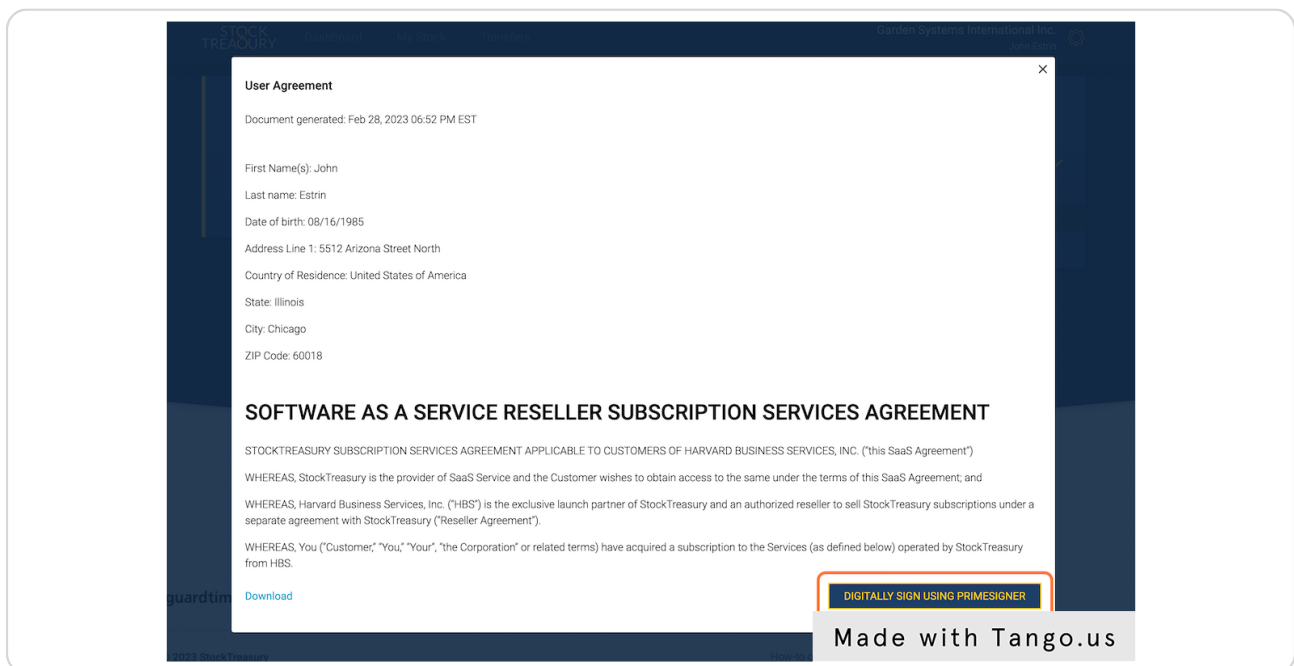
STOCK TREASURY Dashboard My Stock Transfers

Garden Systems International Inc.
John Estrin

User Agreement

×

Document generated: Feb 28, 2023 06:52 PM EST

First Name(s): John

Last name: Estrin

Date of birth: 08/16/1985

Address Line 1: 5512 Arizona Street North

Country of Residence: United States of America

State: Illinois

City: Chicago

ZIP Code: 60018

SOFTWARE AS A SERVICE RESELLER SUBSCRIPTION SERVICES AGREEMENT

STOCKTREASURY SUBSCRIPTION SERVICES AGREEMENT APPLICABLE TO CUSTOMERS OF HARVARD BUSINESS SERVICES, INC. ("this SaaS Agreement")

WHEREAS, StockTreasury is the provider of SaaS Service and the Customer wishes to obtain access to the same under the terms of this SaaS Agreement; and

WHEREAS, Harvard Business Services, Inc. ("HBS") is the exclusive launch partner of StockTreasury and an authorized reseller to sell StockTreasury subscriptions under a separate agreement with StockTreasury ("Reseller Agreement").

WHEREAS, You ("Customer," "You," "Your", "the Corporation" or related terms) have acquired a subscription to the Services (as defined below) operated by StockTreasury from HBS.

guardtim

Download

DIGITALLY SIGN USING PRIMESIGNER

2023 StockTreasury

How-to

Made with Tango.us